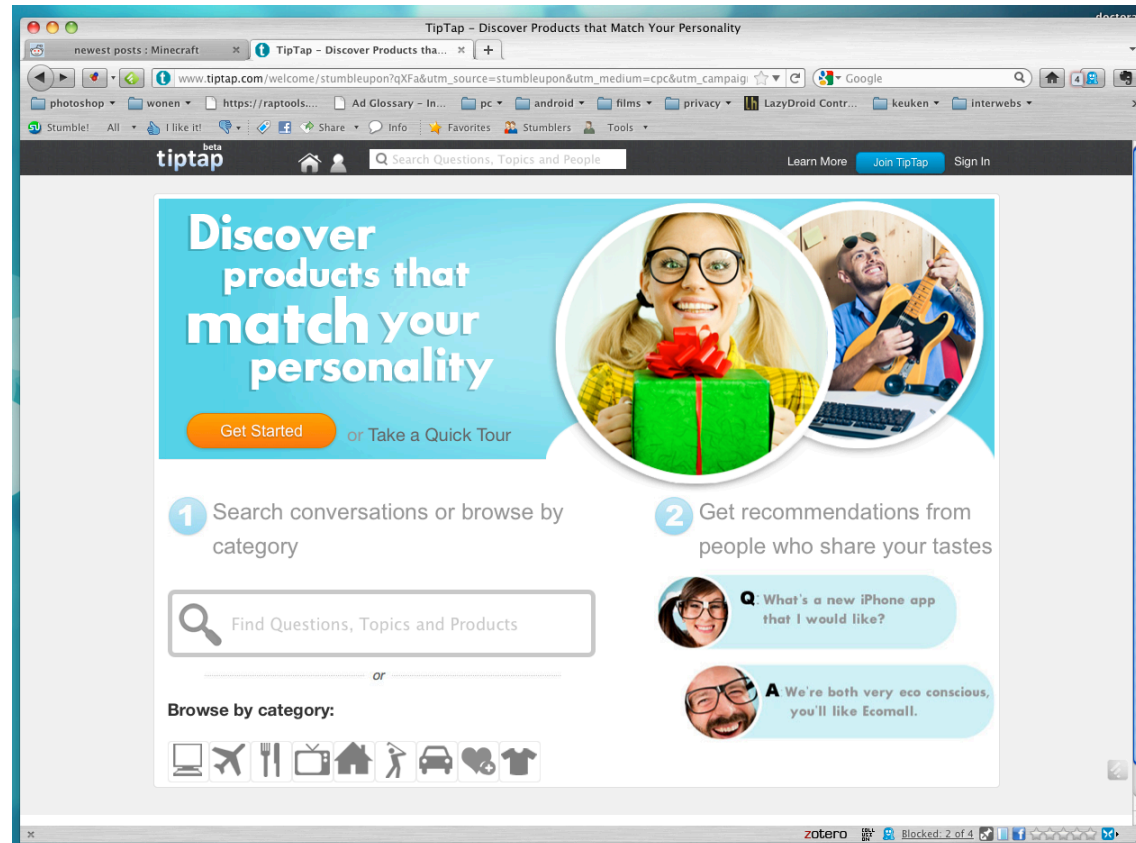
TipTap - Discover Products that Match Your Personality

newest posts : Minecraft
TipTap - Discover Products tha...

www.tiptap.com/welcome/stumbleupon?qXFa&utm_source=stumbleupon&utm_medium=cpc&utm_campaig
Google

photoshop | wonen | https://raptools.... | Ad Glossary - In... | pc | android | films | privacy | LazyDroid Contr... | keuken | interwebs

Stumble! All | I like it! | Share | Info | Favorites | Stumblers | Tools

tiptap beta
Search Questions, Topics and People
Learn More | Join TipTap | Sign In

Discover products that match your personality

Get Started
or Take a Quick Tour

1 Search conversations or browse by category

Find Questions, Topics and Products

or

Browse by category:

2 Get recommendations from people who share your tastes

Q: What's a new iPhone app that I would like?

A We're both very eco conscious, you'll like Ecomall.

zotero | Blocked: 2 of 4